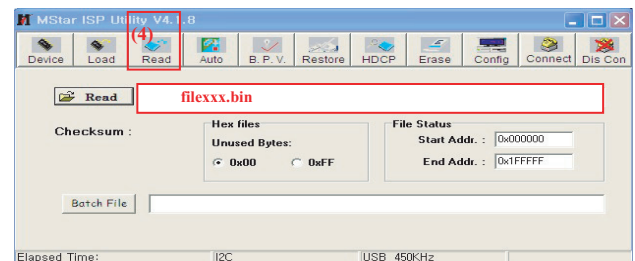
MStar ISP Utility V4.1.8

(4)

Device Load Read Auto B. P. V. Restore HDCP Erase Config Connect Dis Con

Read

filexxx.bin

Checksum :

Hex files
Unused Bytes:
0x00 0xFF

File Status
Start Addr. : 0x000000
End Addr. : 0x1FFFFF

Batch File

Elapsed Time: I2C USB 450KHz